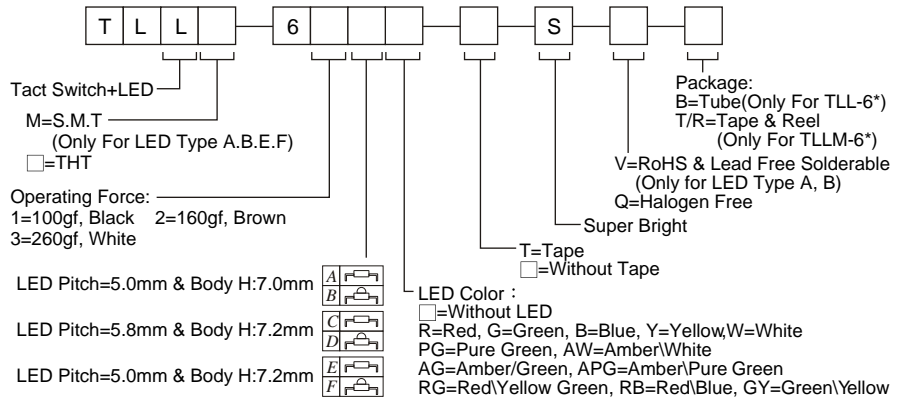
T L L 6 S

Tact Switch+LED

M=S.M.T
(Only For LED Type A.B.E.F)
□=THT

Operating Force:
1=100gf, Black 2=160gf, Brown
3=260gf, White

LED Pitch=5.0mm & Body H:7.0mm A B
LED Pitch=5.8mm & Body H:7.2mm C D
LED Pitch=5.0mm & Body H:7.2mm E F

LED Color：
□=Without LED
R=Red, G=Green, B=Blue, Y=Yellow,W=White
PG=Pure Green, AW=Amber\White
AG=Amber/Green, APG=Amber\Pure Green
RG=Red\Yellow Green, RB=Red\Blue, GY=Green\Yellow

T=Tape
□=Without Tape

Super Bright

V=RoHS & Lead Free Solderable
(Only for LED Type A, B)
Q=Halogen Free

Package:
B=Tube(Only For TLL-6*)
T/R=Tape & Reel
(Only For TLLM-6*)